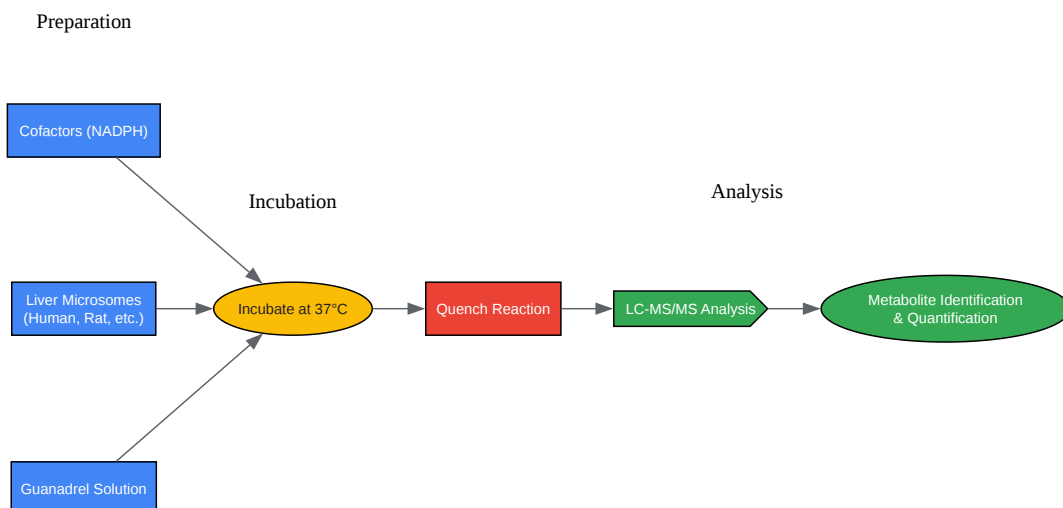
Preparation

Cofactors (NADPH)

Incubation

Analysis

Liver Microsomes (Human, Rat, etc.)

Incubate at 37°C

Quench Reaction

LC-MS/MS Analysis

Metabolite Identification & Quantification

Guanadrel Solution